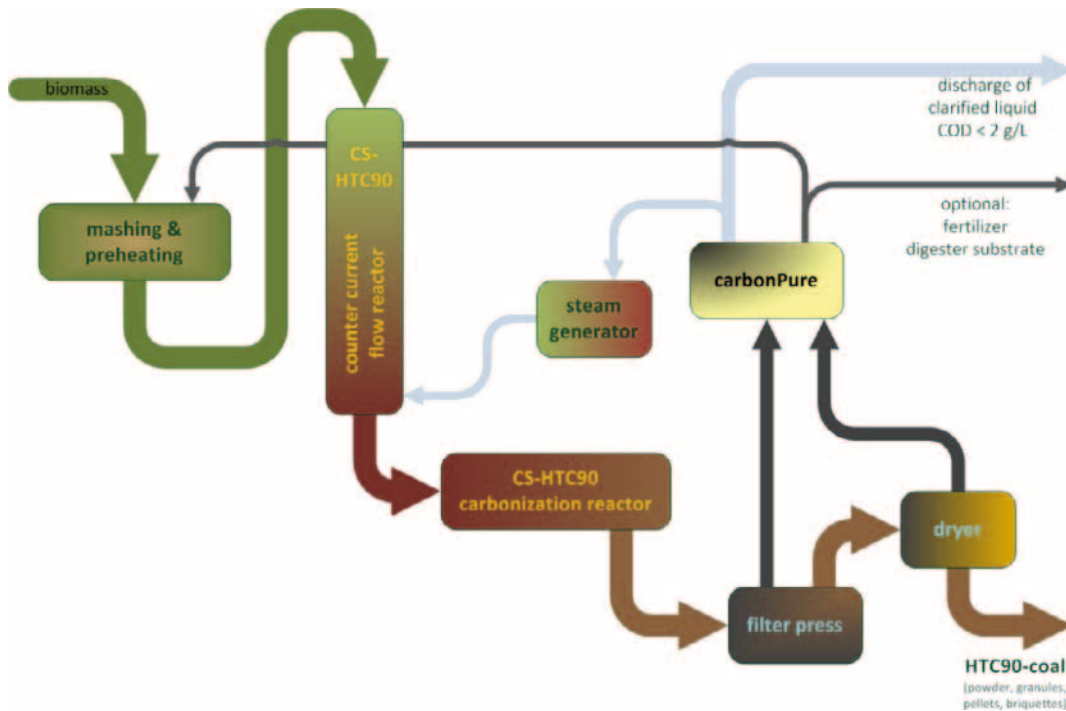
biomass

mashing & preheating

CS-HTC90

counter current flow reactor

discharge of clarified liquid COD < 2 g/L

optional: fertilizer digester substrate

carbonPure

steam generator

CS-HTC90 carbonization reactor

dryer

filter press

HTC90-coal
(powder, granules, pellets, briquettes)